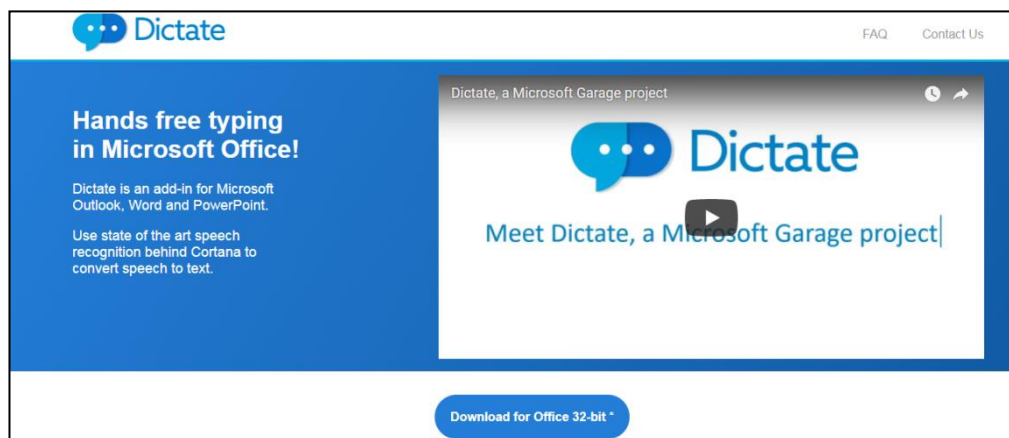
Dictate

FAQ Contact Us

Hands free typing in Microsoft Office!

Dictate is an add-in for Microsoft Outlook, Word and PowerPoint.

Use state of the art speech recognition behind Cortana to convert speech to text.

Dictate, a Microsoft Garage project

Dictate

Meet Dictate, a Microsoft Garage project

Download for Office 32-bit *